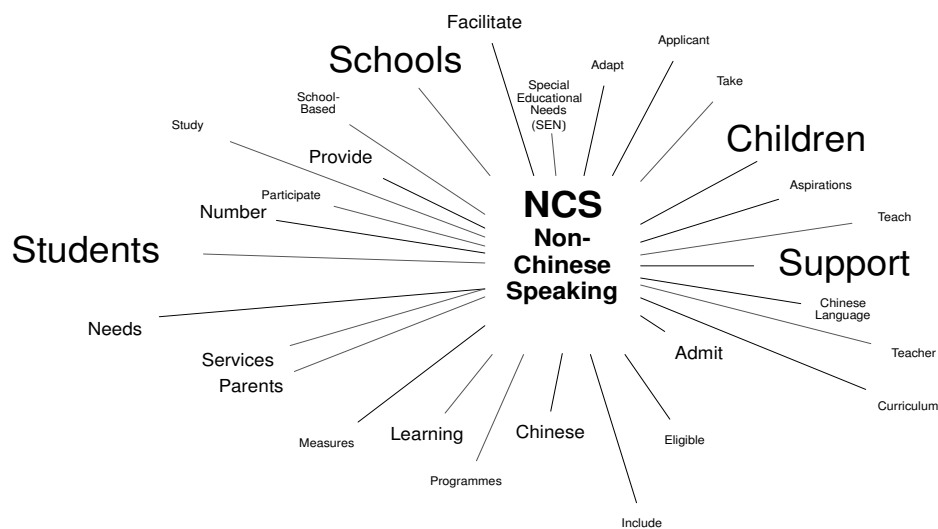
Facilitate

Schools

Special Educational Needs (SEN)

Adapt

Applicant

Take

School-Based

Study

Provide

Children

Participate

Aspirations

Number

Teach

NCS
Non-Chinese Speaking

Students

Support

Chinese Language

Needs

Teacher

Admit

Services

Parents

Curriculum

Measures

Learning

Chinese

Eligible

Programmes

Include